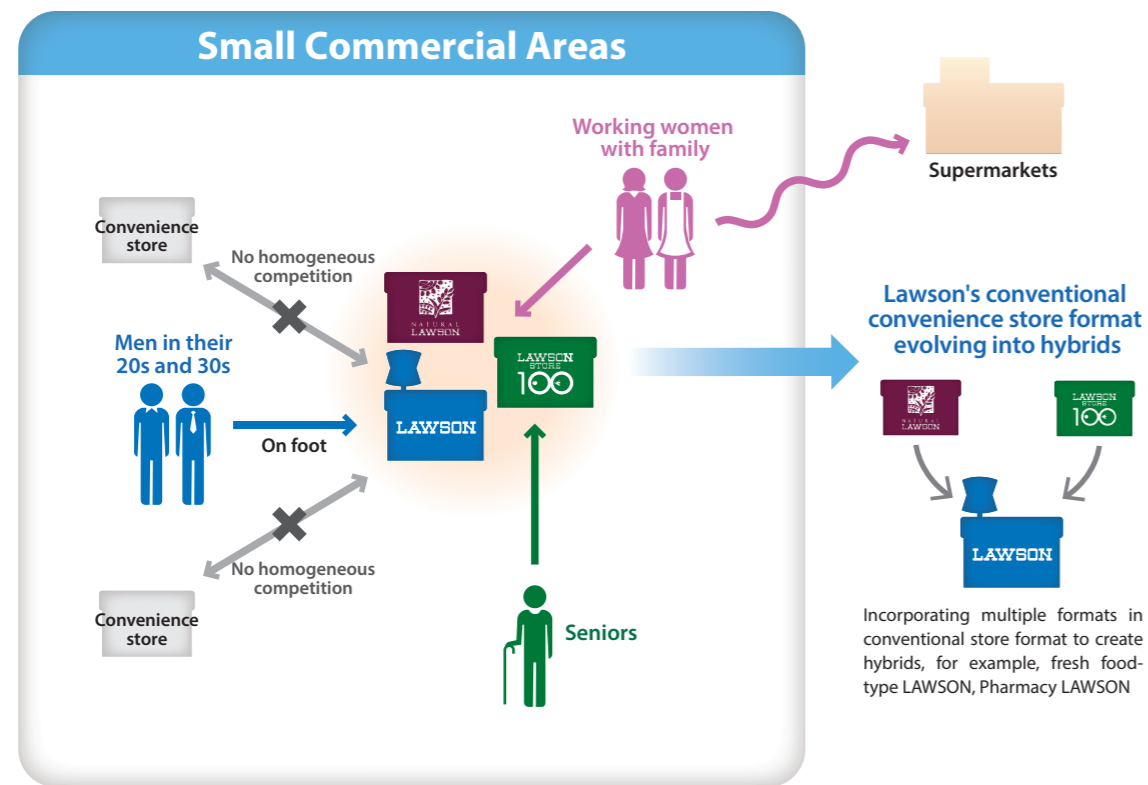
Small Commercial Areas

Working women with family

Supermarkets

Convenience store

No homogeneous competition

NATURAL LAWSON

LAWSON STORE 100

Men in their 20s and 30s

On foot

LAWSON

No homogeneous competition

Convenience store

Seniors

Lawson's conventional convenience store format evolving into hybrids

NATURAL LAWSON

LAWSON STORE 100

LAWSON

Incorporating multiple formats in conventional store format to create hybrids, for example, fresh food-type LAWSON, Pharmacy LAWSON